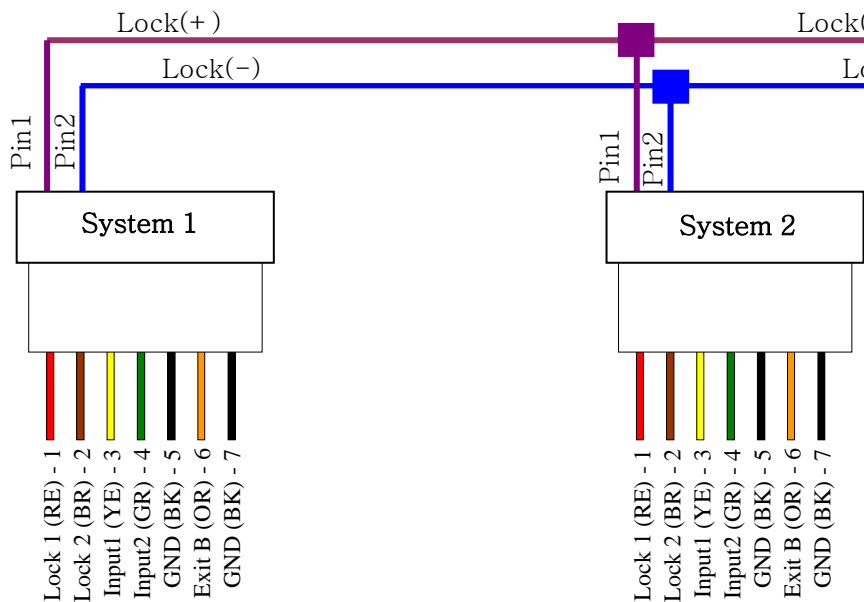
Lock(+)

Lock(

Lock(-)

L

Pin1

Pin2

System 1

Lock 1 (RE) - 1
Lock 2 (BR) - 2
Input1 (YE) - 3
Input2 (GR) - 4
GND (BK) - 5
Exit B (OR) - 6
GND (BK) - 7

Pin1

Pin2

System 2

Lock 1 (RE) - 1
Lock 2 (BR) - 2
Input1 (YE) - 3
Input2 (GR) - 4
GND (BK) - 5
Exit B (OR) - 6
GND (BK) - 7